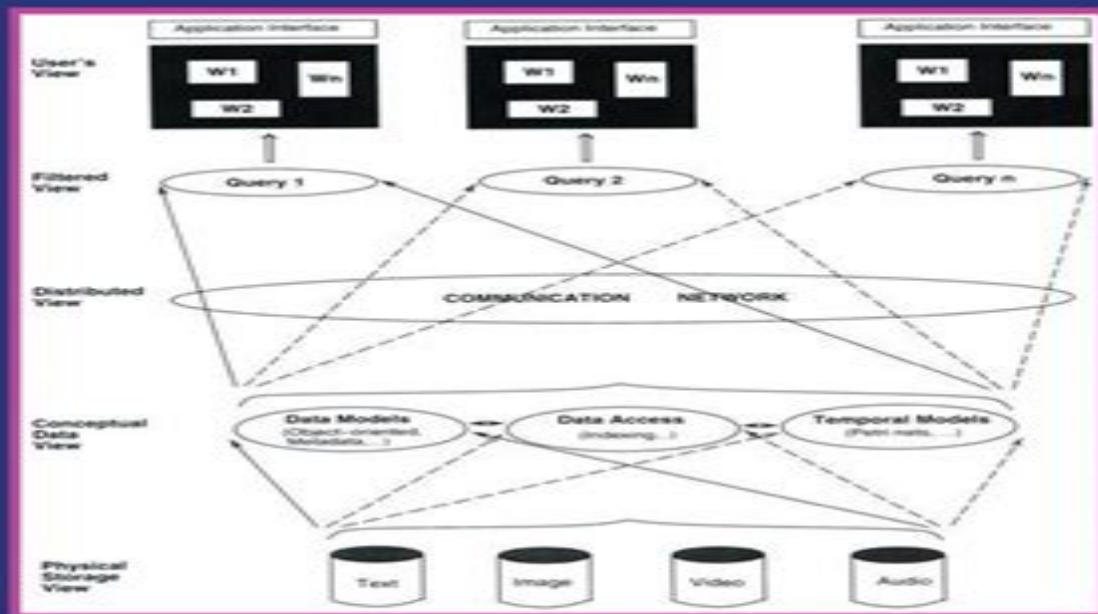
User's View

Application Interface

W1

Wn

W2

Application Interface

W1

Wn

W2

Application Interface

W1

Wn

W2

Filtered View

Query 1

Query 2

Query n

Distributed View

COMMUNICATION NETWORK

Conceptual Data View

Data Models (Object-oriented, Metadata,...)

Data Access (Indexing,...)

Temporal Models (Petri nets,...)

Physical Storage View

Text

Image

Video

Audio